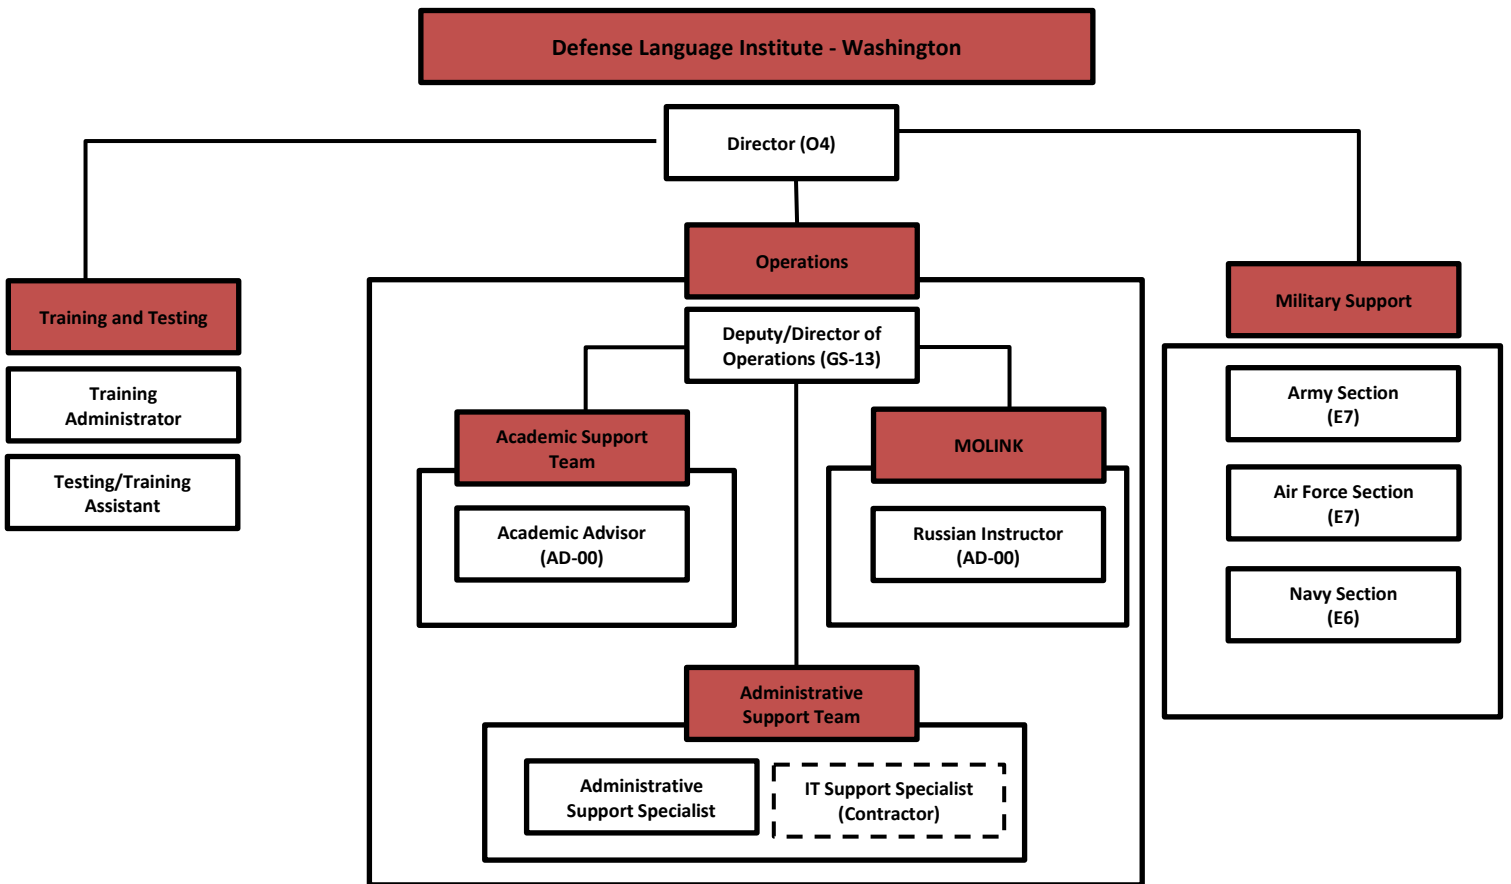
Defense Language Institute - Washington

Director (O4)

Training and Testing

Training Administrator

Testing/Training Assistant

Operations

Deputy/Director of Operations (GS-13)

Academic Support Team

Academic Advisor (AD-00)

MOLINK

Russian Instructor (AD-00)

Administrative Support Team

Administrative Support Specialist

IT Support Specialist (Contractor)

Military Support

Army Section (E7)

Air Force Section (E7)

Navy Section (E6)